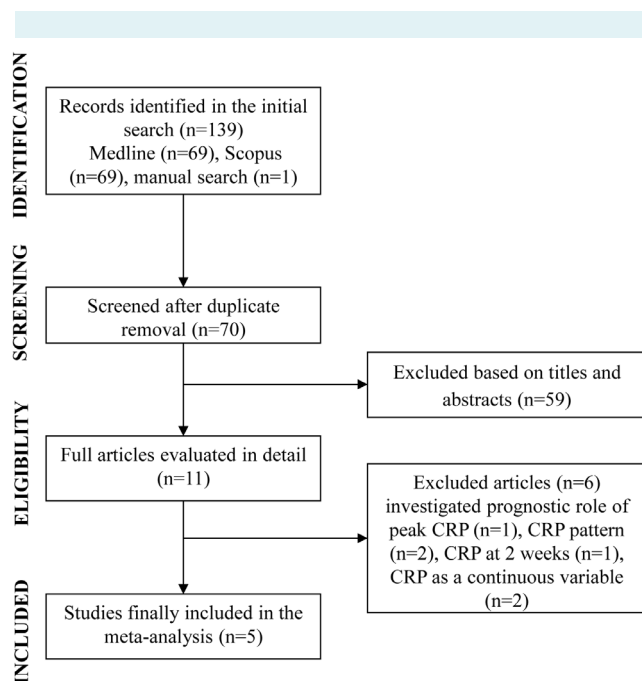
IDENTIFICATION

Records identified in the initial search (n=139) Medline (n=69), Scopus (n=69), manual search (n=1)

SCREENING

Screened after duplicate removal (n=70)

Excluded based on titles and abstracts (n=59)

ELIGIBILITY

Full articles evaluated in detail (n=11)

Excluded articles (n=6) investigated prognostic role of peak CRP (n=1), CRP pattern (n=2), CRP at 2 weeks (n=1), CRP as a continuous variable (n=2)

INCLUDED

Studies finally included in the meta-analysis (n=5)